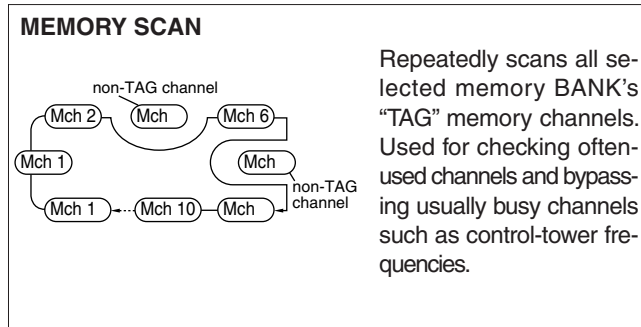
MEMORY SCAN

non-TAG channel
Mch 2
Mch
Mch 6
Mch 1
Mch
non-TAG channel
Mch 1
Mch 10
Mch

Repeatedly scans all selected memory BANK's "TAG" memory channels. Used for checking oftenused channels and bypassing usually busy channels such as control-tower frequencies.